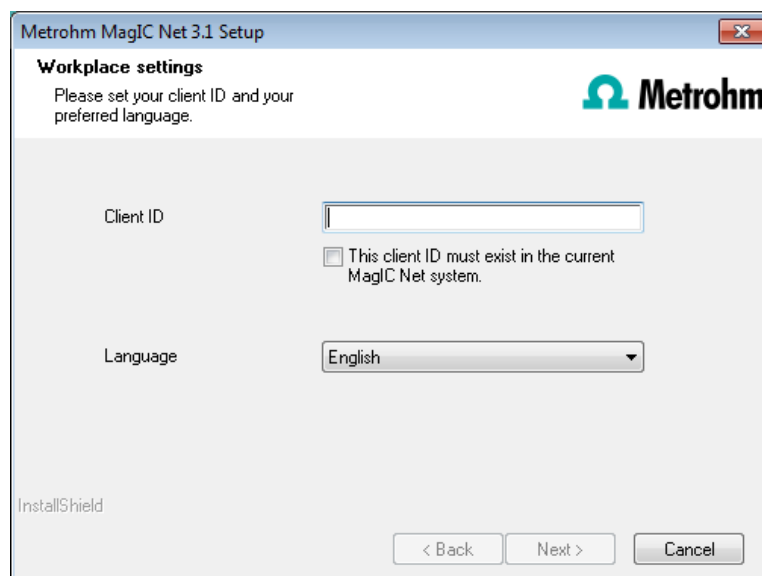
Metrohm MagIC Net 3.1 Setup

Workplace settings

Please set your client ID and your preferred language.

Ω Metrohm

Client ID

This client ID must exist in the current MagIC Net system.

Language

English

InstallShield

< Back

Next >

Cancel